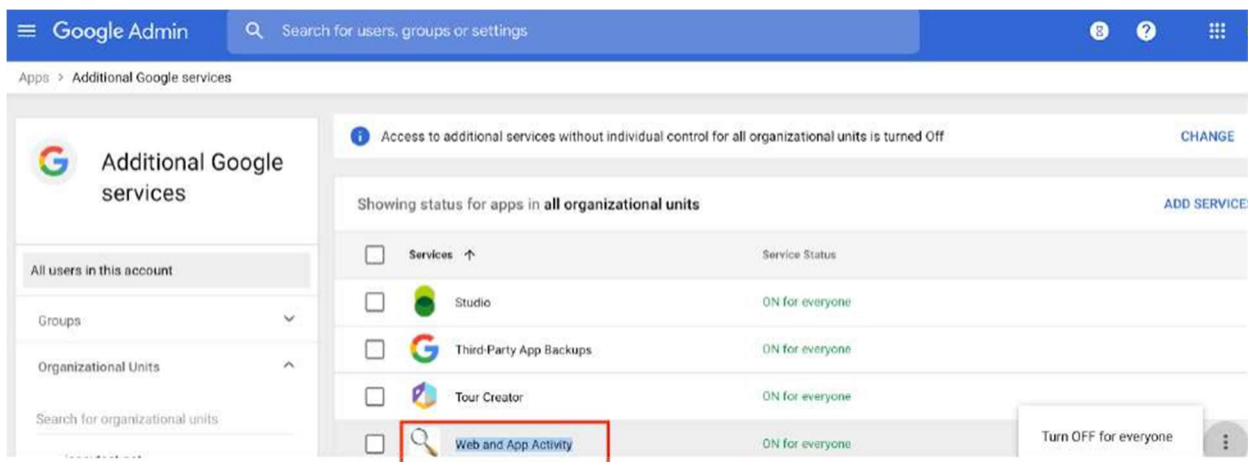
Google Admin

Search for users, groups or settings

Apps > Additional Google services

Additional Google services

All users in this account

Groups

Organizational Units

Search for organizational units

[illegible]

Access to additional services without individual control for all organizational units is turned Off

CHANGE

Showing status for apps in **all organizational units**

ADD SERVICE

| | Services ↑ | Service Status |
|---|---|---|
| | Studio | ON for everyone |
| | Third-Party App Backups | ON for everyone |
| | Tour Creator | ON for everyone |
| | Web and App Activity | ON for everyone |

Turn OFF for everyone